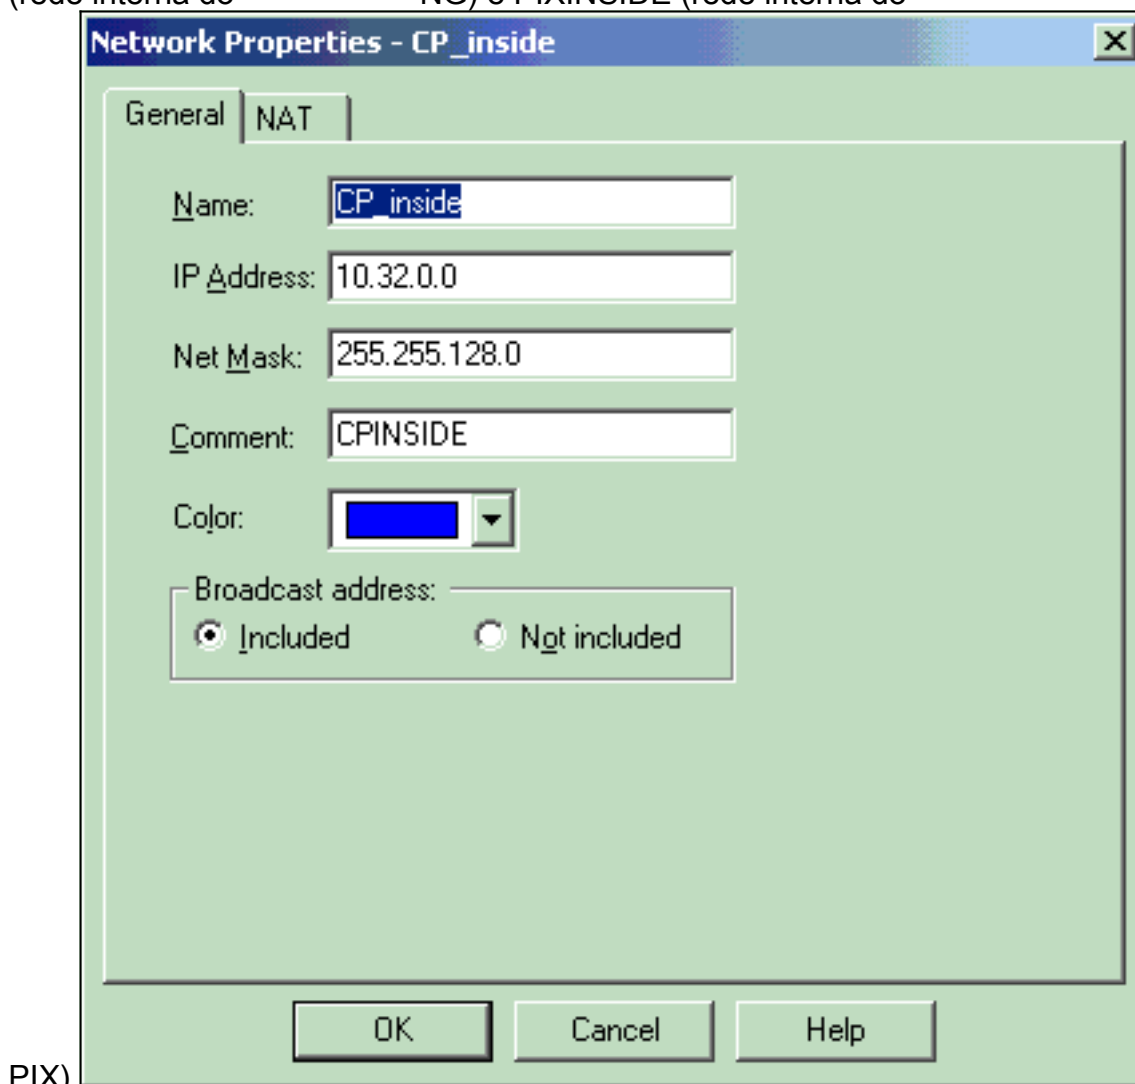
(rede interna do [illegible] NG) e PIXINSIDE (rede interna do

Network Properties - CP_inside

General NAT

Name: CP_inside

IP Address: 10.32.0.0

Net Mask: 255.255.128.0

Comment: CPINSIDE

Color:

Broadcast address:
Included Not included

OK Cancel Help

PIX)